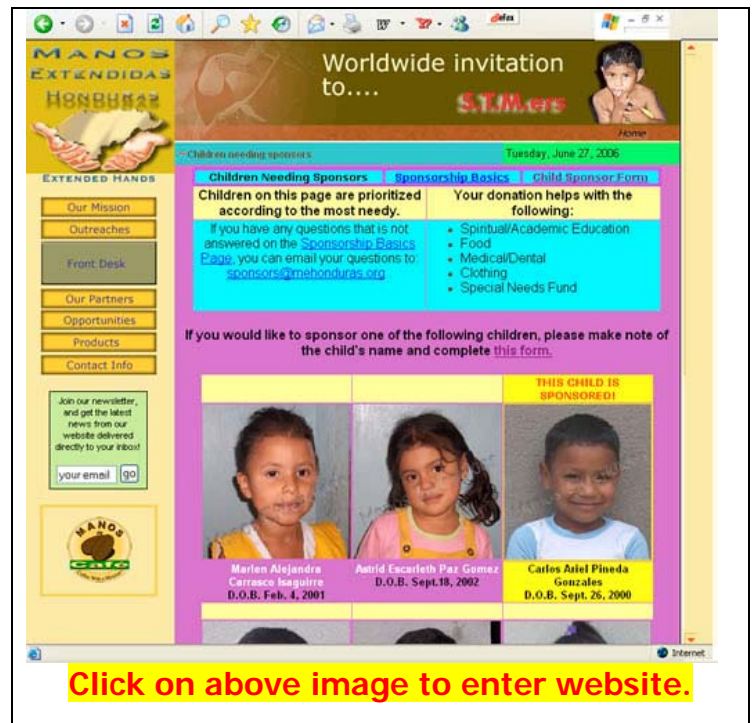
MANOS EXTENDIDAS HONDURAS

EXTENDED HANDS

Worldwide invitation to....

S.T.M.ers

Home

Children needing sponsors

Tuesday, June 27, 2006

Our Mission

Outreaches

Front Desk

Our Partners

Opportunities

Products

Contact Info

Join our newsletter, and get the latest news from our website delivered directly to your inbox!

your email go

MANOS Café

Children Needing Sponsors | Sponsorship Basics | Child Sponsor Form

| Children on this page are prioritized according to the most needy. | Your donation helps with the following: |
|---|---|
| If you have any questions that is not answered on the Sponsorship Basics Page, you can email your questions to: sponsors@mehonduras.org | • Spiritual/Academic Education<br>• Food<br>• Medical/Dental<br>• Clothing<br>• Special Needs Fund |

If you would like to sponsor one of the following children, please make note of the child's name and complete this form.

| | | THIS CHILD IS SPONSORED! |
|---|---|---|
| Marlen Alejandra Carrasco Isaguirre D.O.B. Feb. 4, 2001 | Astrid Escarleth Paz Gomez D.O.B. Sept.18, 2002 | Carlos Ariel Pineda Gonzales D.O.B. Sept. 26, 2000 |

Internet

Click on above image to enter website.